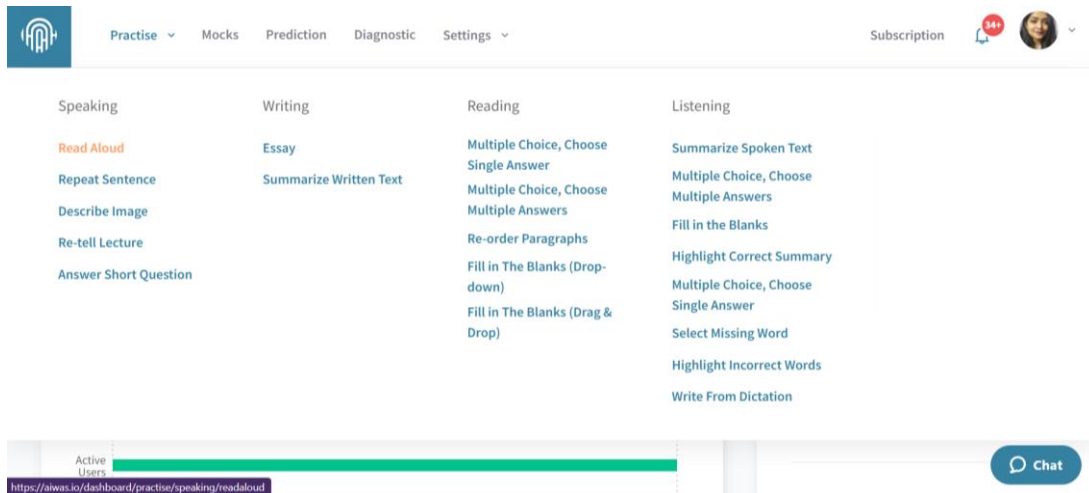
Practise Mocks Prediction Diagnostic Settings

Subscription 34+

Speaking

Read Aloud

Repeat Sentence

Describe Image

Re-tell Lecture

Answer Short Question

Writing

Essay

Summarize Written Text

Reading

Multiple Choice, Choose Single Answer

Multiple Choice, Choose Multiple Answers

Re-order Paragraphs

Fill in The Blanks (Drop-down)

Fill in The Blanks (Drag & Drop)

Listening

Summarize Spoken Text

Multiple Choice, Choose Multiple Answers

Fill in the Blanks

Highlight Correct Summary

Multiple Choice, Choose Single Answer

Select Missing Word

Highlight Incorrect Words

Write From Dictation

Active Users

https://aiwas.io/dashboard/practise/speaking/readaloud

Chat